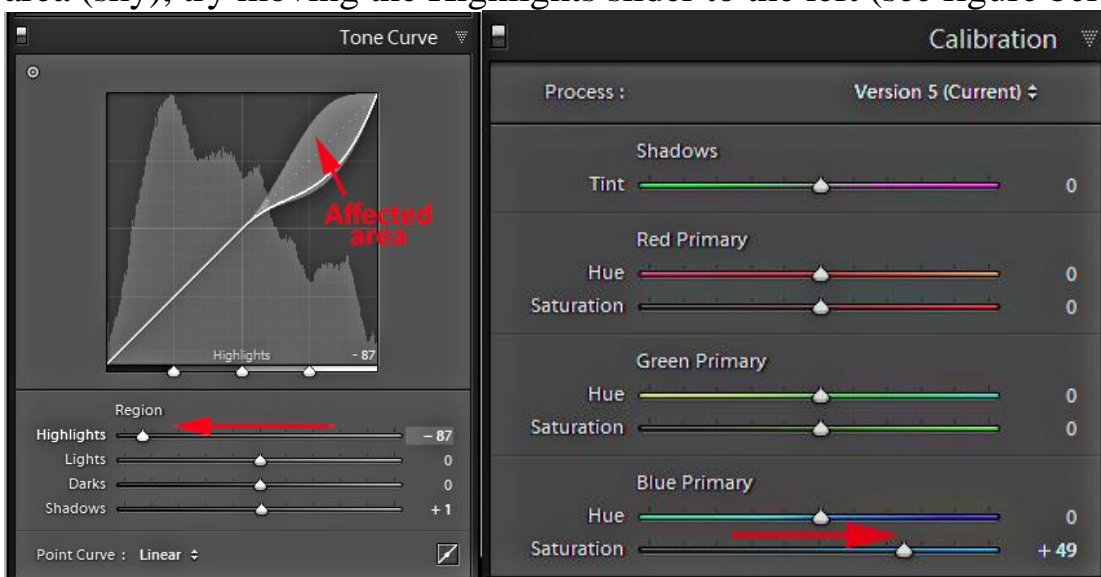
area (sky)), try moving the Highlights slider to the left (see figure for

Tone Curve

Affected area

Highlights - 87

Region
Highlights – 87
Lights 0
Darks 0
Shadows + 1

Point Curve : Linear ÷

Calibration

Process : Version 5 (Current) ÷

Shadows
Tint 0

Red Primary
Hue 0
Saturation 0

Green Primary
Hue 0
Saturation 0

Blue Primary
Hue 0
Saturation + 49